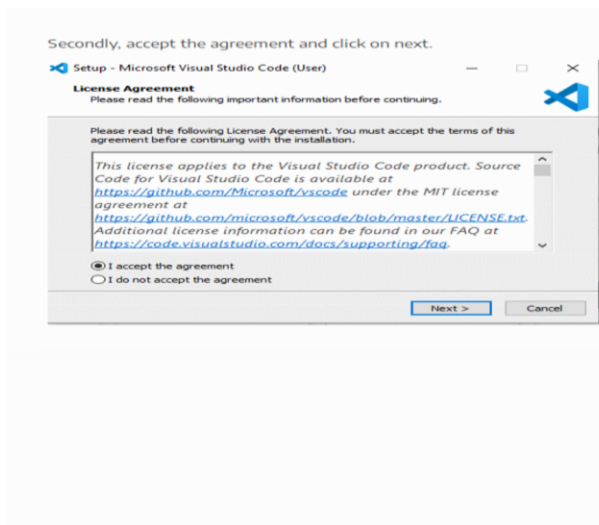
Secondly, accept the agreement and click on next.

Setup - Microsoft Visual Studio Code (User)

License Agreement
Please read the following important information before continuing.

Please read the following License Agreement. You must accept the terms of this agreement before continuing with the installation.

This license applies to the Visual Studio Code product. Source Code for Visual Studio Code is available at https://github.com/Microsoft/vscode under the MIT license agreement at https://github.com/microsoft/vscode/blob/master/LICENSE.txt. Additional license information can be found in our FAQ at https://code.visualstudio.com/docs/supporting/faq.

I accept the agreement
I do not accept the agreement

Next >
Cancel